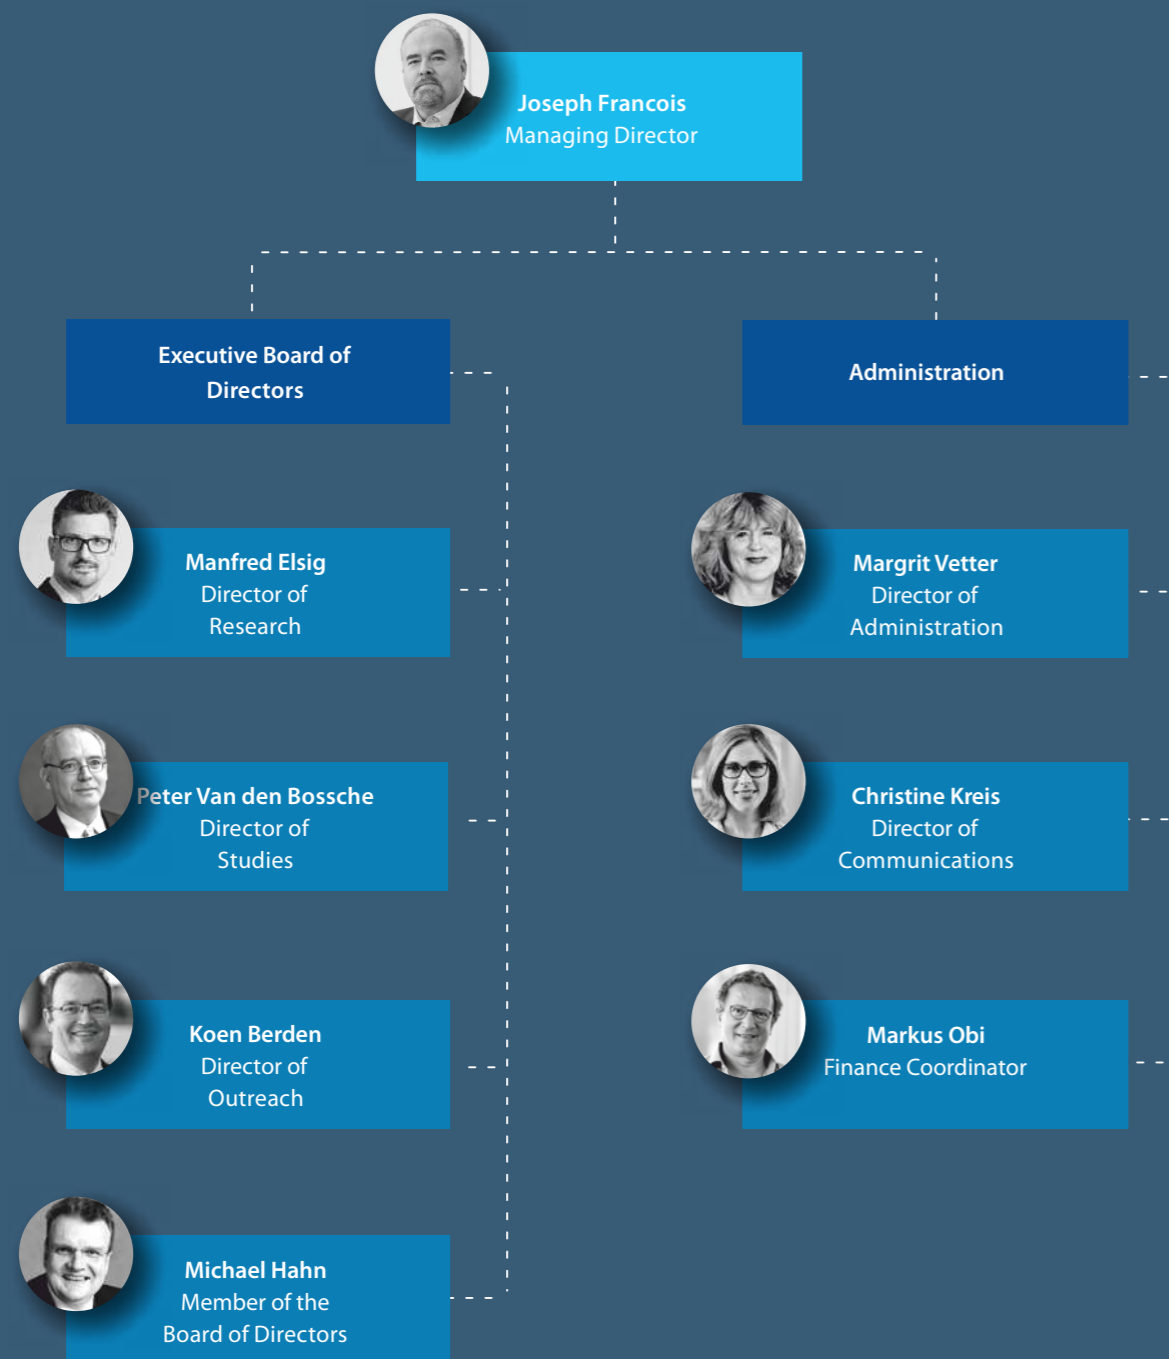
Joseph Francois
Managing Director

Executive Board of Directors

Administration

Manfred Elsig
Director of Research

Peter Van den Bossche
Director of Studies

Koen Berden
Director of Outreach

Michael Hahn
Member of the Board of Directors

Margrit Vetter
Director of Administration

Christine Kreis
Director of Communications

Markus Obi
Finance Coordinator